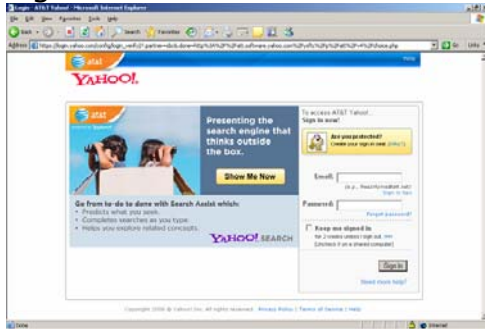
Login - AT&T Yahoo! - Microsoft Internet Explorer

File Edit View Favorites Tools Help

Back Search Favorites

Address https://login.yahoo.com/config/login_verify2?.partner=sbc&.done=http%3A%2F%2Fatt.software.yahoo.com%2Fsoftware%2Fchoice.php

Go Links

at&t

YAHOO!

Help

Presenting the search engine that thinks outside the box.

Show Me Now

Go from to-do to done with Search Assist which:

Predicts what you seek.

Completes searches as you type

Helps you explore related concepts.

YAHOO! SEARCH

To access AT&T Yahoo!, Sign in now!

Are you protected? Create your sign-in seal. (Why?)

Email:

(e.g., free2rhyme@att.net)

Sign-in help

Password:

Forgot password?

Keep me signed in for 2 weeks unless I sign out. New (Uncheck if on a shared computer)

Sign In

Need more help?

Copyright © 2008 Yahoo! Inc. All rights reserved. Privacy Policy | Terms of Service | Help

Done

Internet